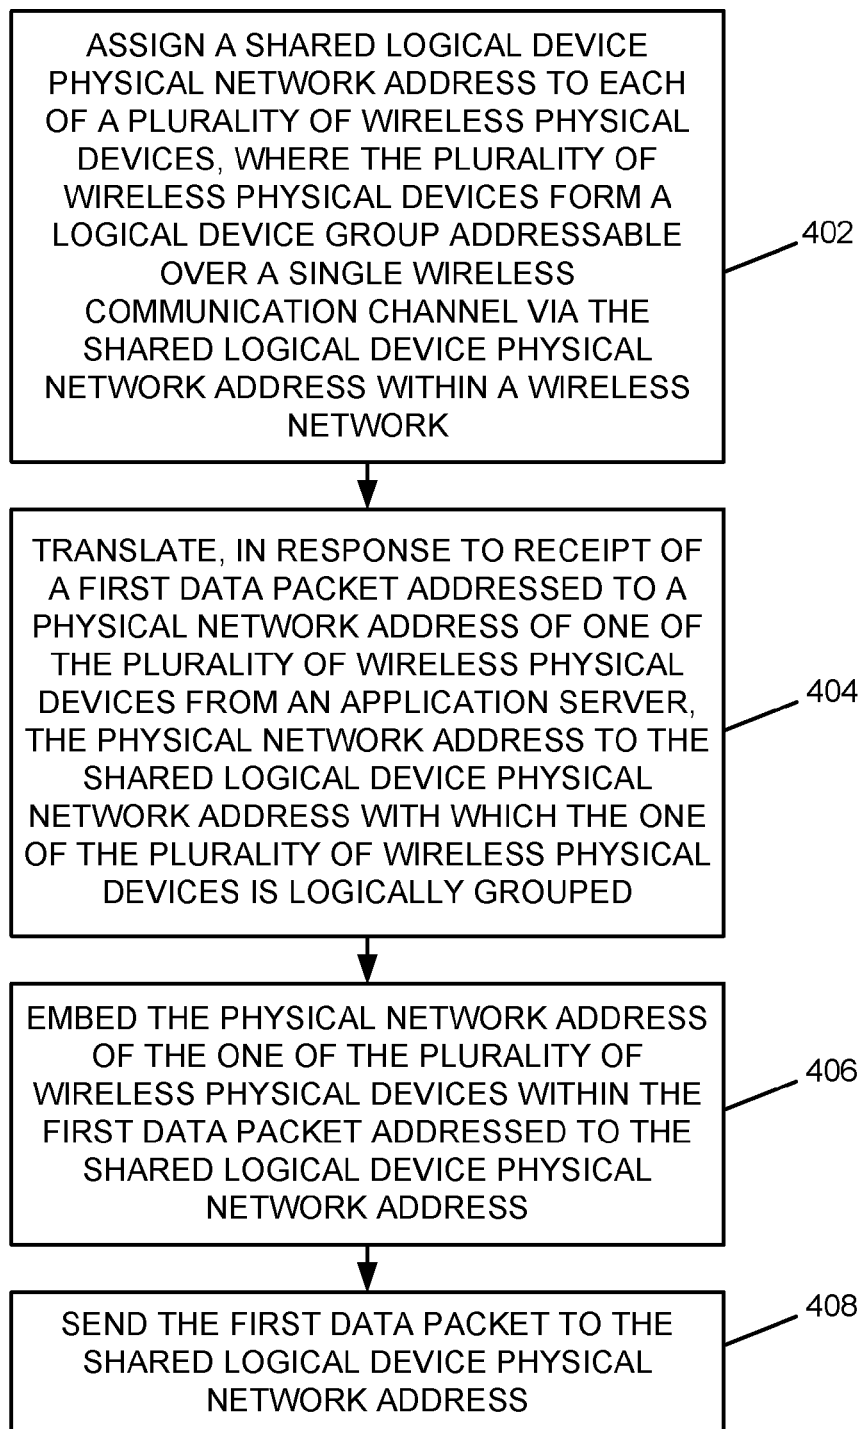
ASSIGN A SHARED LOGICAL DEVICE PHYSICAL NETWORK ADDRESS TO EACH OF A PLURALITY OF WIRELESS PHYSICAL DEVICES, WHERE THE PLURALITY OF WIRELESS PHYSICAL DEVICES FORM A LOGICAL DEVICE GROUP ADDRESSABLE OVER A SINGLE WIRELESS COMMUNICATION CHANNEL VIA THE SHARED LOGICAL DEVICE PHYSICAL NETWORK ADDRESS WITHIN A WIRELESS NETWORK

402

TRANSLATE, IN RESPONSE TO RECEIPT OF A FIRST DATA PACKET ADDRESSED TO A PHYSICAL NETWORK ADDRESS OF ONE OF THE PLURALITY OF WIRELESS PHYSICAL DEVICES FROM AN APPLICATION SERVER, THE PHYSICAL NETWORK ADDRESS TO THE SHARED LOGICAL DEVICE PHYSICAL NETWORK ADDRESS WITH WHICH THE ONE OF THE PLURALITY OF WIRELESS PHYSICAL DEVICES IS LOGICALLY GROUPED

404

EMBED THE PHYSICAL NETWORK ADDRESS OF THE ONE OF THE PLURALITY OF WIRELESS PHYSICAL DEVICES WITHIN THE FIRST DATA PACKET ADDRESSED TO THE SHARED LOGICAL DEVICE PHYSICAL NETWORK ADDRESS

406

SEND THE FIRST DATA PACKET TO THE SHARED LOGICAL DEVICE PHYSICAL NETWORK ADDRESS

408